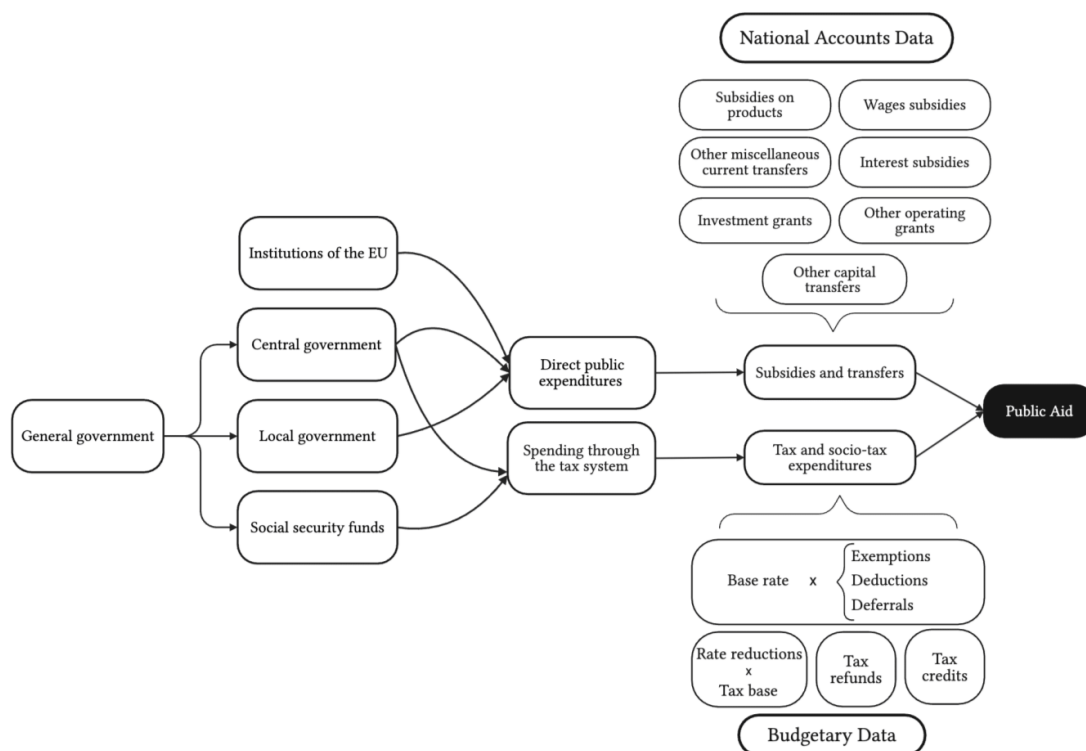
National Accounts Data

Subsidies on products

Wages subsidies

Other miscellaneous current transfers

Interest subsidies

Investment grants

Other operating grants

Other capital transfers

Institutions of the EU

Central government

General government

Local government

Social security funds

Direct public expenditures

Spending through the tax system

Subsidies and transfers

Tax and socio-tax expenditures

Public Aid

Base rate x $\begin{cases} \text{Exemptions} \\ \text{Deductions} \\ \text{Deferrals} \end{cases}$

Rate reductions x Tax base

Tax refunds

Tax credits

Budgetary Data